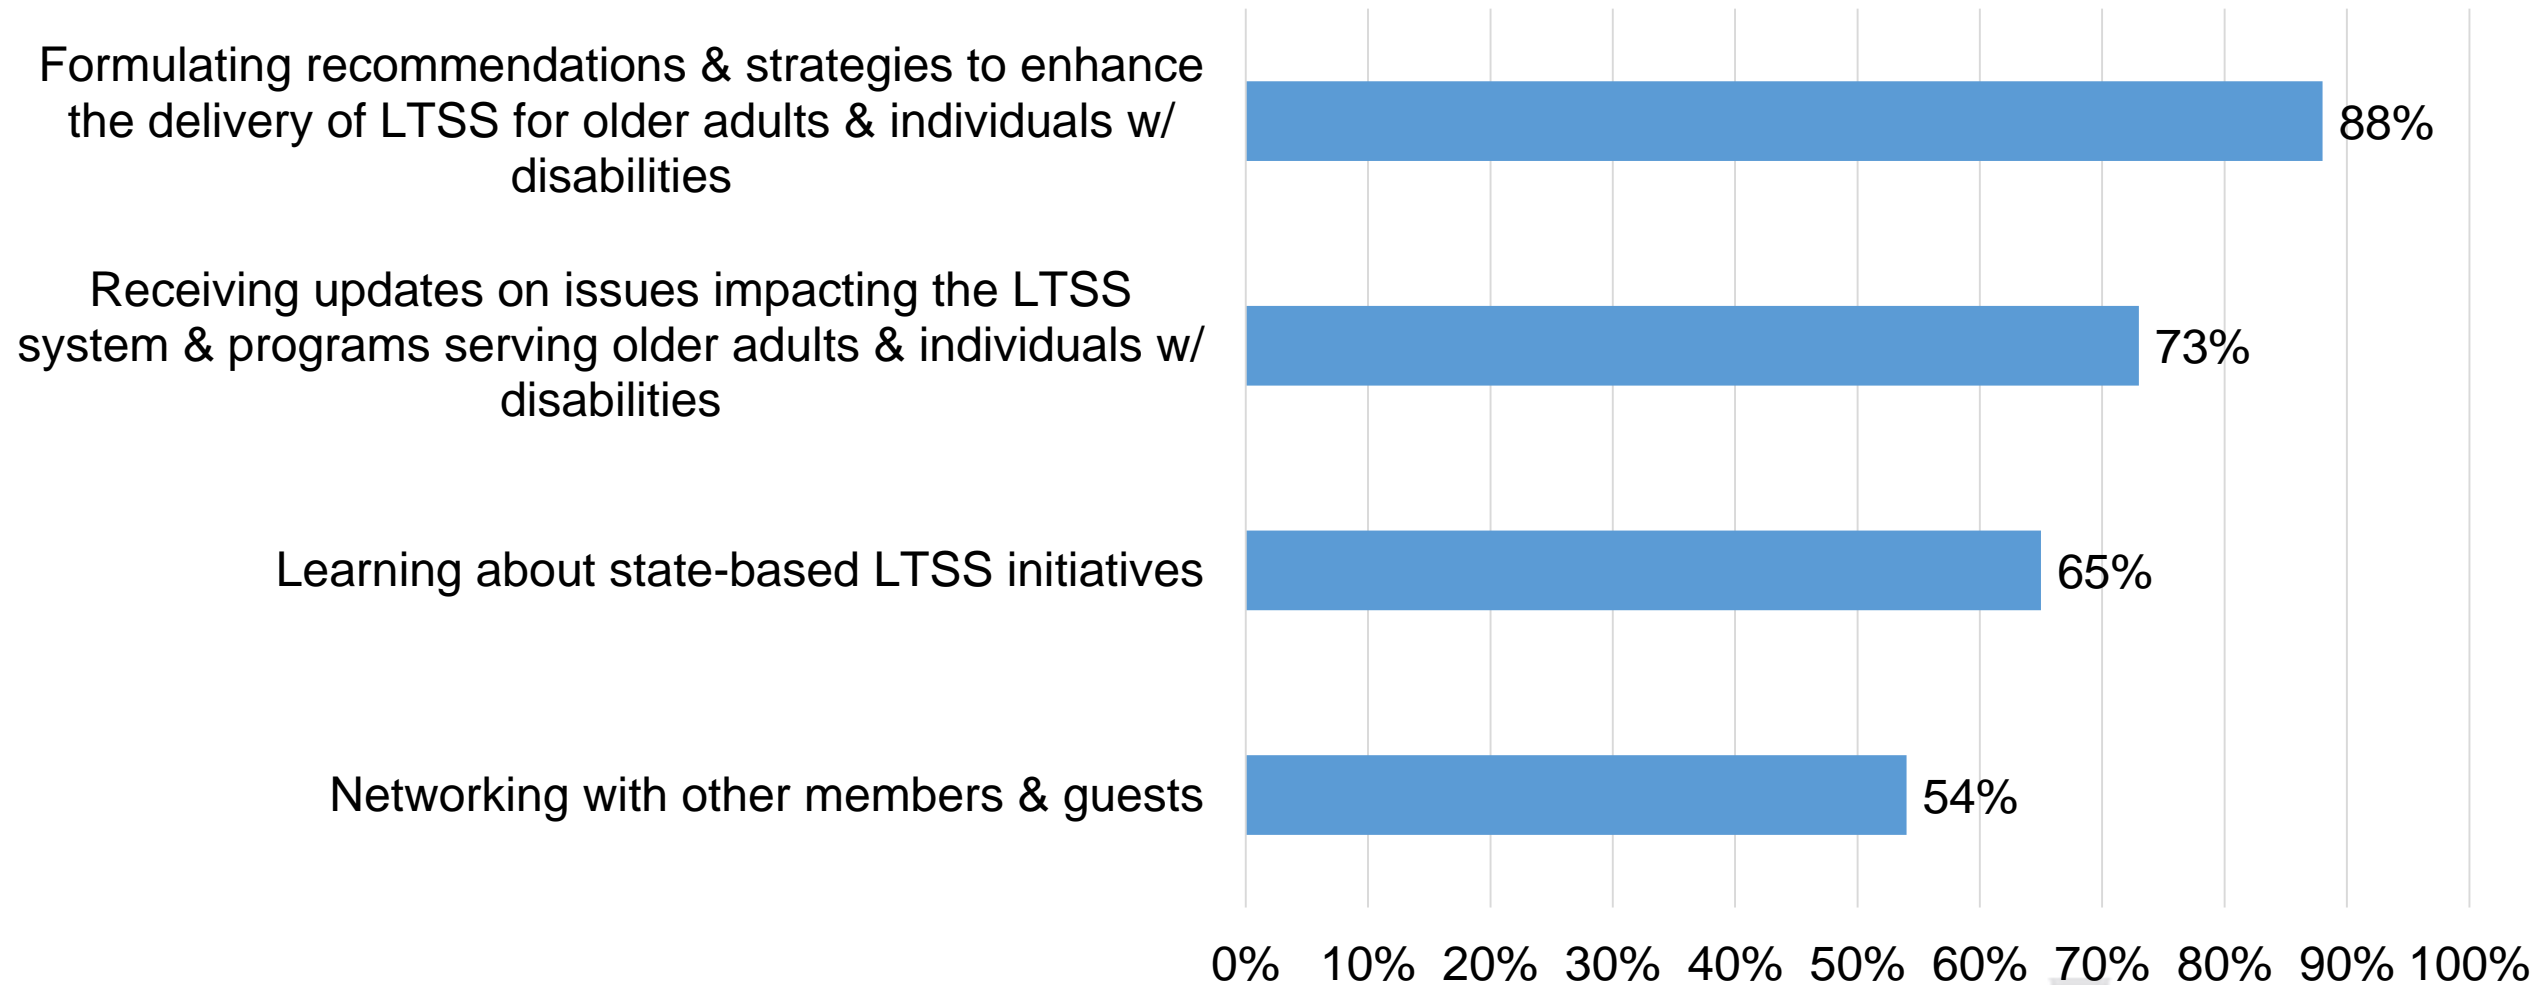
Formulating recommendations & strategies to enhance the delivery of LTSS for older adults & individuals w/ disabilities

88%

Receiving updates on issues impacting the LTSS system & programs serving older adults & individuals w/ disabilities

73%

Learning about state-based LTSS initiatives

65%

Networking with other members & guests

54%

0% 10% 20% 30% 40% 50% 60% 70% 80% 90% 100%